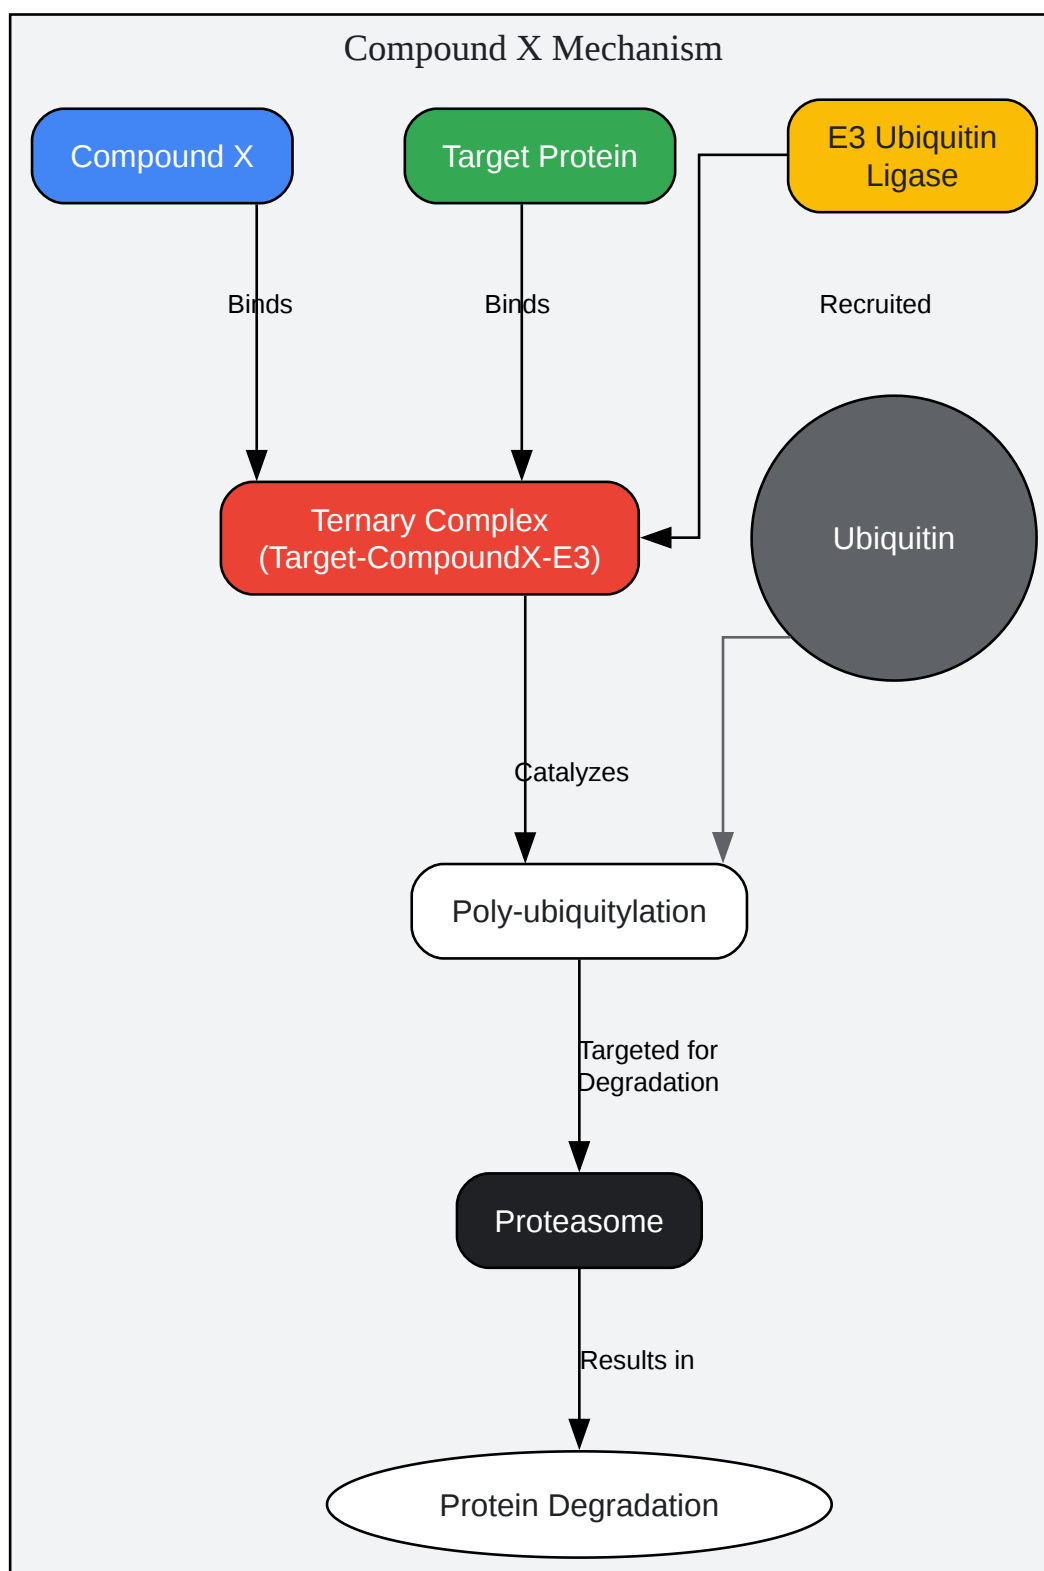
Compound X Mechanism

Compound X

Target Protein

E3 Ubiquitin Ligase

Binds

Binds

Recruited

Ternary Complex (Target-CompoundX-E3)

Ubiquitin

Catalyzes

Poly-ubiquitylation

Targeted for Degradation

Proteasome

Results in

Protein Degradation